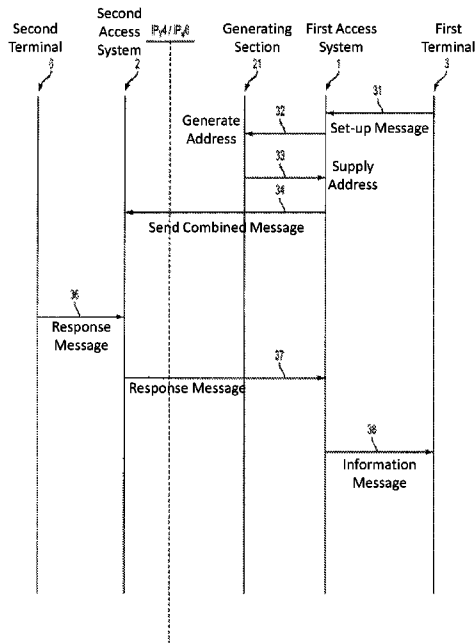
Second Terminal
5

Second Access System
2

IPv4 / IPv6

Generating Section
21

First Access System
1

First Terminal
3

31
Set-up Message

32
Generate Address

33
Supply Address

34
Send Combined Message

36
Response Message

37
Response Message

38
Information Message